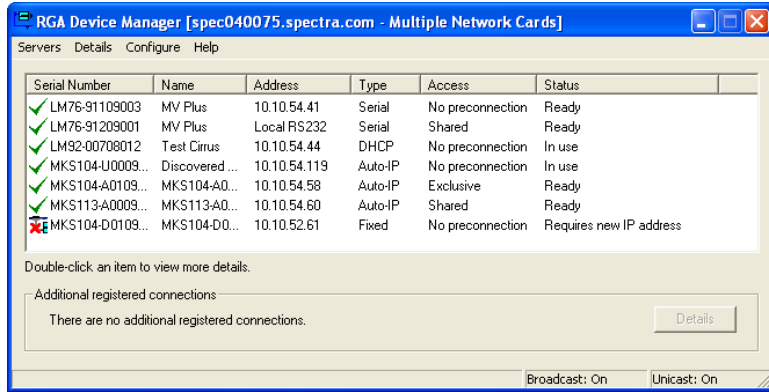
RGA Device Manager [spec040075.spectra.com - Multiple Network Cards]

Servers Details Configure Help

| Serial Number | Name | Address | Type | Access | Status |
|---|---|---|---|---|---|
| LM76-91109003 | MV Plus | 10.10.54.41 | Serial | No preconnection | Ready |
| LM76-91209001 | MV Plus | Local RS232 | Serial | Shared | Ready |
| LM92-00708012 | Test Cirrus | 10.10.54.44 | DHCP | No preconnection | In use |
| MKS104-U0009... | Discovered ... | 10.10.54.119 | Auto-IP | No preconnection | In use |
| MKS104-A0109... | MKS104-A0... | 10.10.54.58 | Auto-IP | Exclusive | Ready |
| MKS113-A0009... | MKS113-A0... | 10.10.54.60 | Auto-IP | Shared | Ready |
| MKS104-D0109... | MKS104-D0... | 10.10.52.61 | Fixed | No preconnection | Requires new IP address |

Double-click an item to view more details.

Additional registered connections

There are no additional registered connections.

Details

Broadcast: On Unicast: On